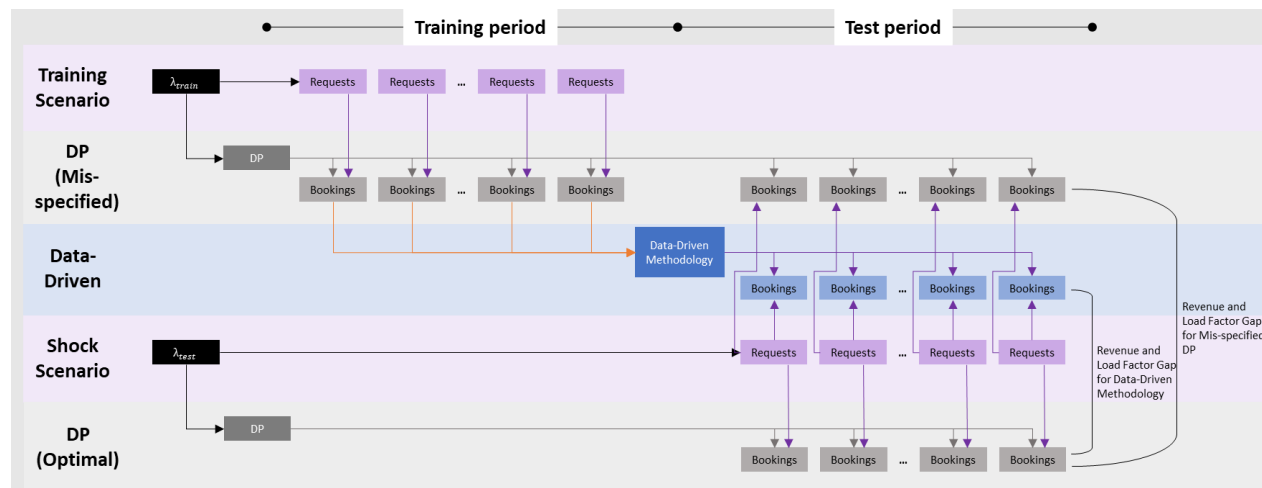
Training period

Test period

Training Scenario

$\lambda_{train}$

Requests

Requests

...

Requests

Requests

DP (Mis-specified)

DP

Bookings

Bookings

...

Bookings

Bookings

Bookings

Bookings

...

Bookings

Bookings

Data-Driven

Data-Driven Methodology

Bookings

Bookings

...

Bookings

Bookings

Shock Scenario

$\lambda_{test}$

Requests

Requests

...

Requests

Requests

Revenue and Load Factor Gap for Data-Driven Methodology

Revenue and Load Factor Gap for Mis-specified DP

DP (Optimal)

DP

Bookings

Bookings

...

Bookings

Bookings